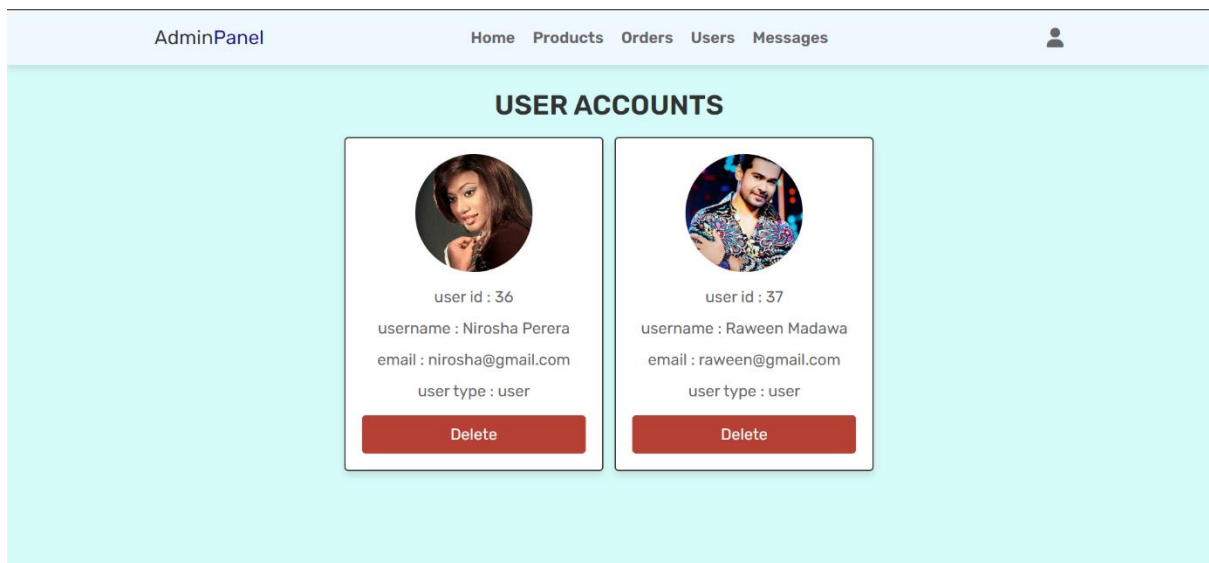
AdminPanel

Home Products Orders Users Messages

USER ACCOUNTS

user id : 36

username : Nirosha Perera

email : nirosha@gmail.com

user type : user

Delete

user id : 37

username : Raween Madawa

email : raween@gmail.com

user type : user

Delete